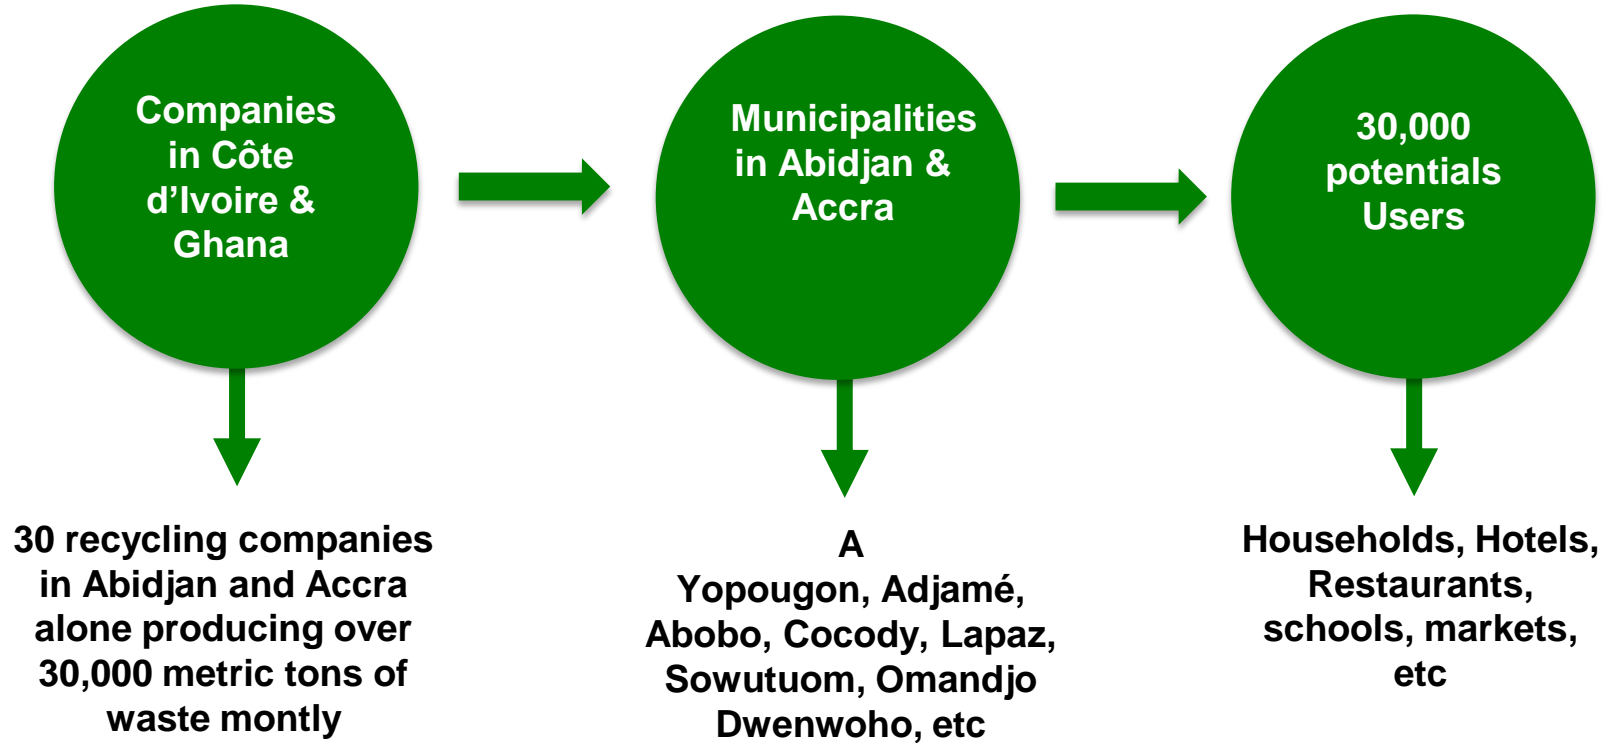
Companies in Côte d'Ivoire & Ghana

Municipalities in Abidjan & Accra

30,000 potentials Users

30 recycling companies in Abidjan and Accra alone producing over 30,000 metric tons of waste montly

A
Yopougon, Adjamé, Abobo, Cocody, Lapaz, Sowutuom, Omandjo Dwenwoho, etc

Households, Hotels, Restaurants, schools, markets, etc